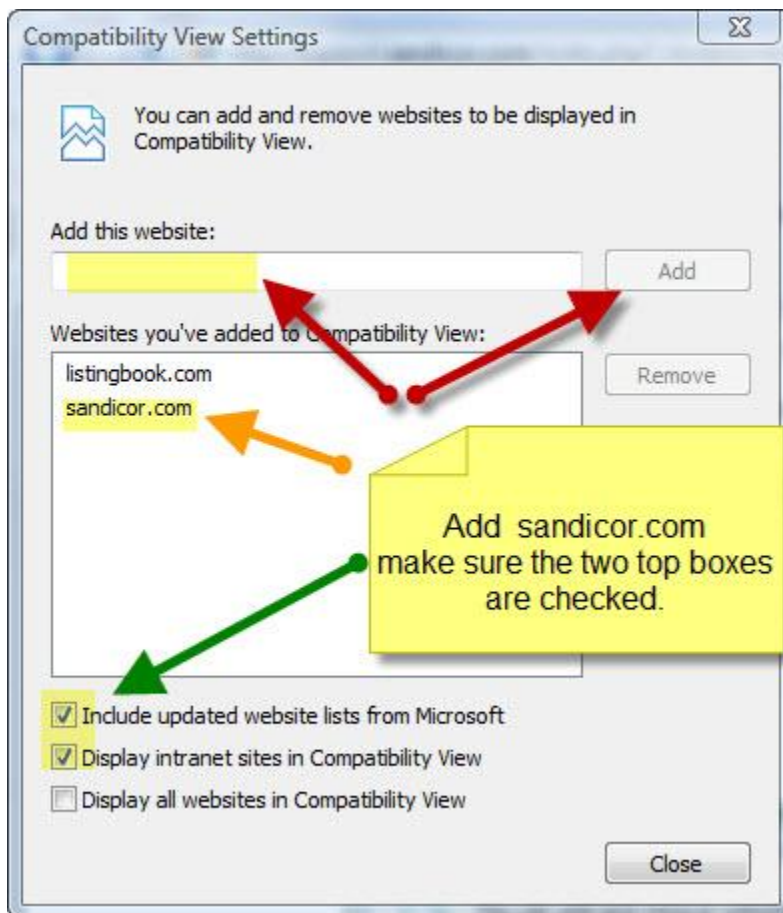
Compatibility View Settings

You can add and remove websites to be displayed in Compatibility View.

Add this website:

Add

Websites you've added to Compatibility View:

listingbook.com
sandicor.com

Remove

Add sandicor.com make sure the two top boxes are checked.

Include updated website lists from Microsoft

Display intranet sites in Compatibility View

Display all websites in Compatibility View

Close